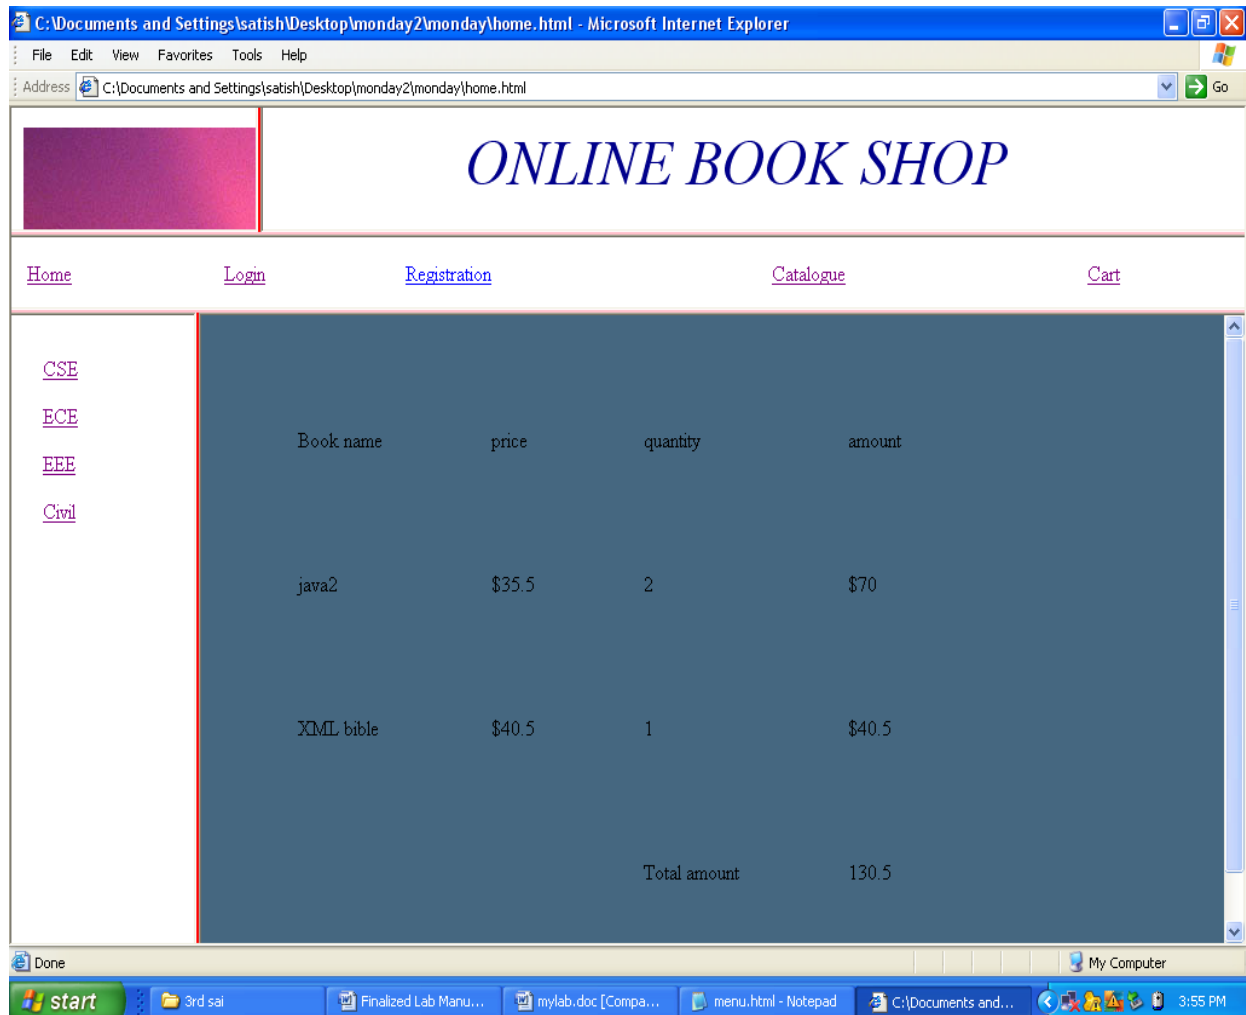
C:\Documents and Settings\satish\Desktop\monday2\monday\home.html - Microsoft Internet Explorer

File Edit View Favorites Tools Help

Address C:\Documents and Settings\satish\Desktop\monday2\monday\home.html Go

ONLINE BOOK SHOP

Home Login Registration Catalogue Cart

CSE
ECE
EEE
Civil

| Book name | price | quantity | amount |
|---|---|---|---|
| java2 | \$35.5 | 2 | \$70 |
| XML bible | \$40.5 | 1 | \$40.5 |
| | | Total amount | 130.5 |

Done

My Computer

start 3rd sai Finalized Lab Manu... mylab.doc [Compa... menu.html - Notepad C:\Documents and... 3:55 PM